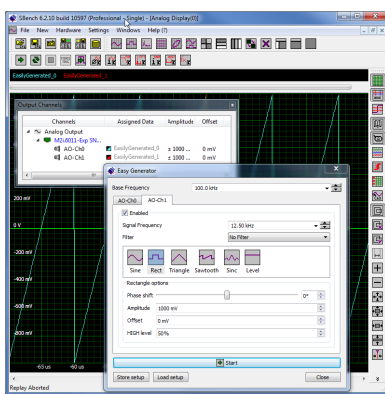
SBench 6.2.10 build 10597 [Professional - Single] - [Analog Display(0)]

File New Hardware Settings Windows Help (?)

EasilyGenerated_0 EasilyGenerated_1

Output Channels

| Channels | Assigned Data | Amplitude | Offset |
|---|---|---|---|
| Analog Output | | | |
| M2i.6011-Exp SN... | | | |
| AO-Ch0 | EasilyGenerated_0 | ± 1000 ... | 0 mV |
| AO-Ch1 | EasilyGenerated_1 | ± 1000 ... | 0 mV |

200 mV

0 V

-200 mV

-400 mV

-600 mV

-800 mV

-65 us -60 us

Replay Aborted

Easy Generator

Base Frequency 100.0 kHz

AO-Ch0 AO-Ch1

Enabled

Signal Frequency 12.50 kHz

Filter No Filter

Sine Rect Triangle Sawtooth Sinc Level

Rectangle options

Phase shift 0°

Amplitude 1000 mV

Offset 0 mV

HIGH level 50%

Start

Store setup Load setup Close